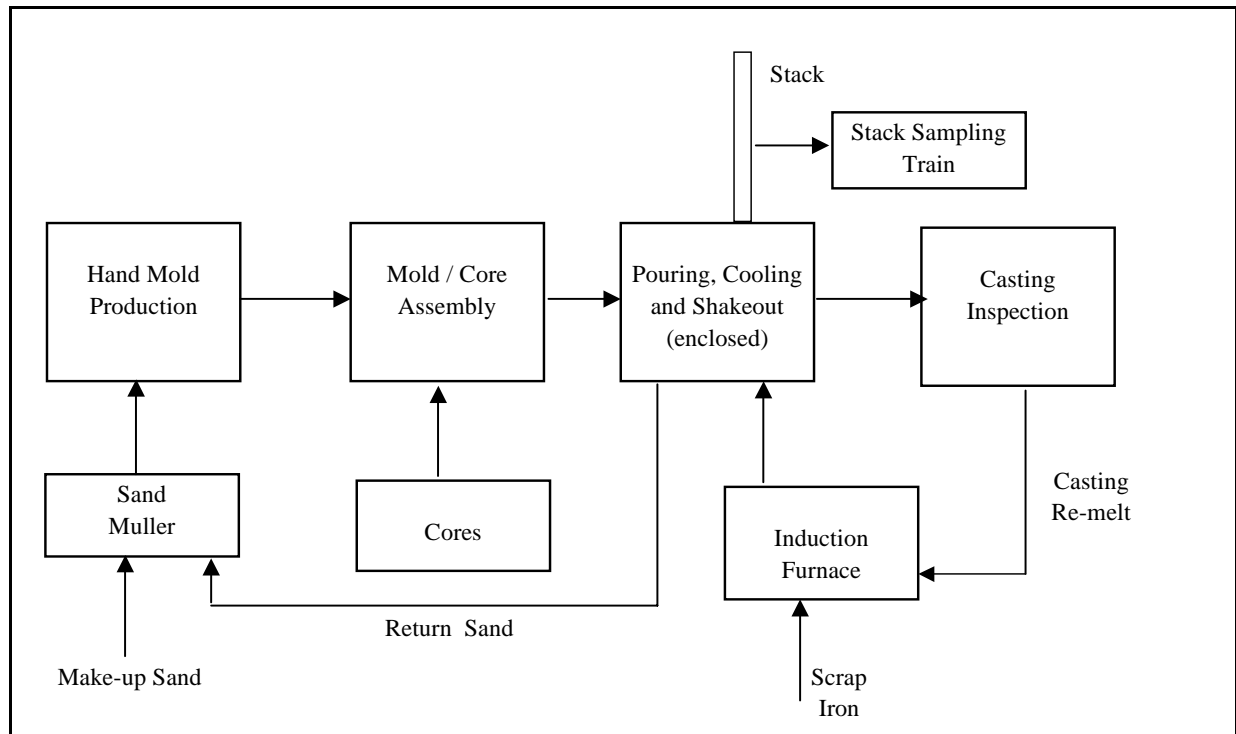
Stack

Stack Sampling Train

Hand Mold Production

Mold / Core Assembly

Pouring, Cooling and Shakeout (enclosed)

Casting Inspection

Sand Muller

Cores

Induction Furnace

Casting Re-melt

Return Sand

Make-up Sand

Scrap Iron